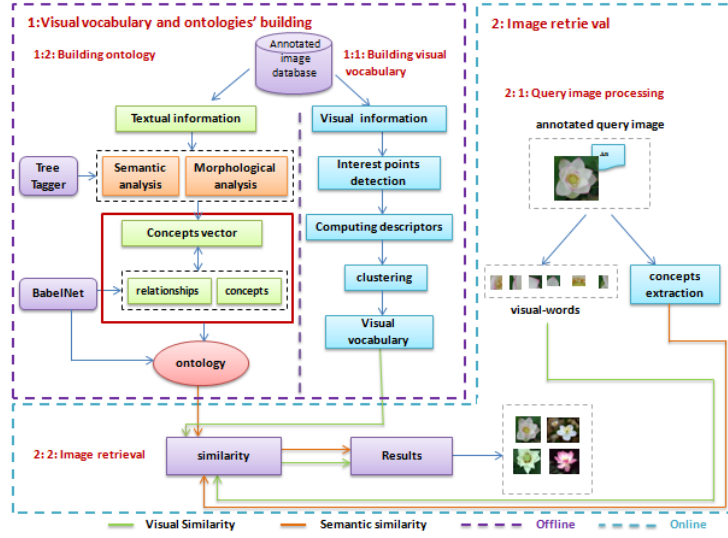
1:Visual vocabulary and ontologies' building

2: Image retrie val

1:2: Building ontology

Annotated image database

1:1: Building visual vocabulary

2: 1: Query image processing

Textual information

Visual information

annotated query image

Tree Tagger

Semantic analysis

Morphological analysis

Interest points detection

Computing descriptors

Concepts vector

BabelNet

relationships

concepts

clustering

visual-words

concepts extraction

Visual vocabulary

ontology

2: 2: Image retrieval

similarity

Results

Visual Similarity

Semantic similarity

Offline

Online